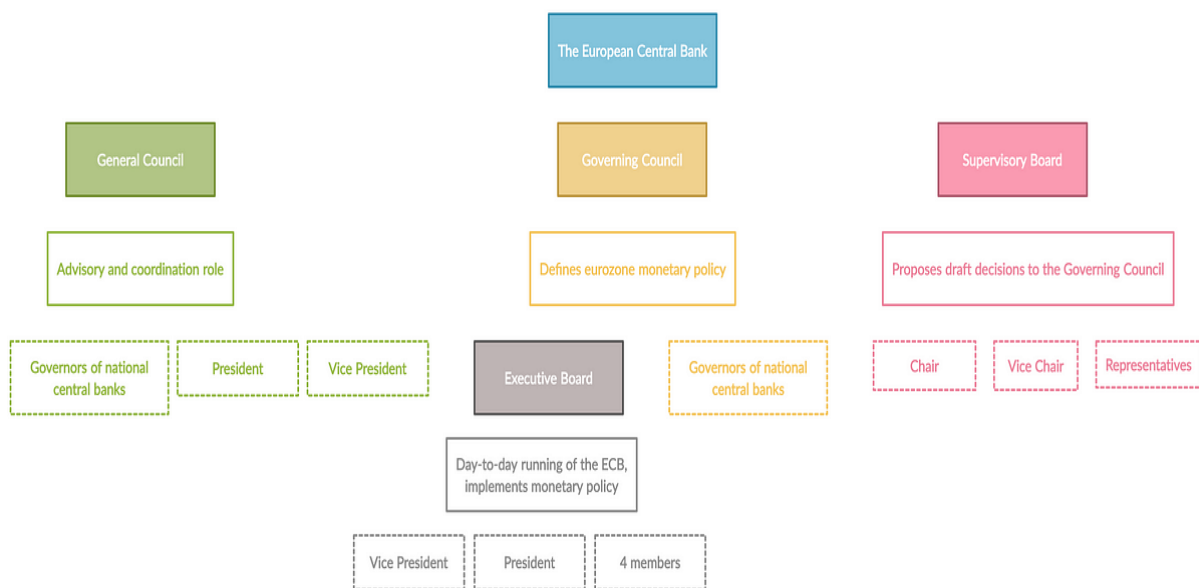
The European Central Bank

General Council

Governing Council

Supervisory Board

Advisory and coordination role

Defines eurozone monetary policy

Proposes draft decisions to the Governing Council

Governors of national central banks

President

Vice President

Executive Board

Governors of national central banks

Chair

Vice Chair

Representatives

Day-to-day running of the ECB, implements monetary policy

Vice President

President

4 members